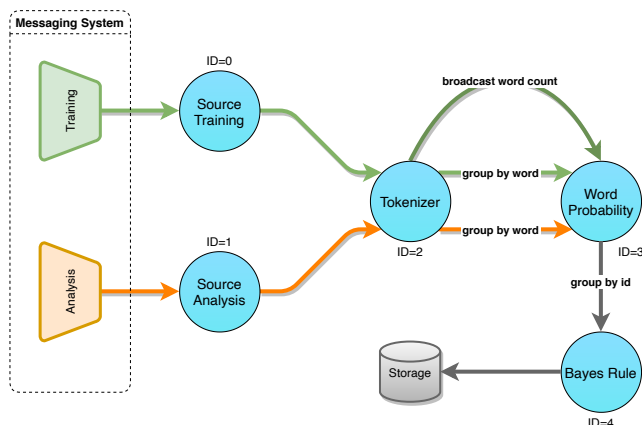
Messaging System

Training

Analysis

ID=0

Source Training

ID=1

Source Analysis

broadcast word count

group by word

group by word

Tokenizer

ID=2

Word Probability

ID=3

group by id

Storage

Bayes Rule

ID=4